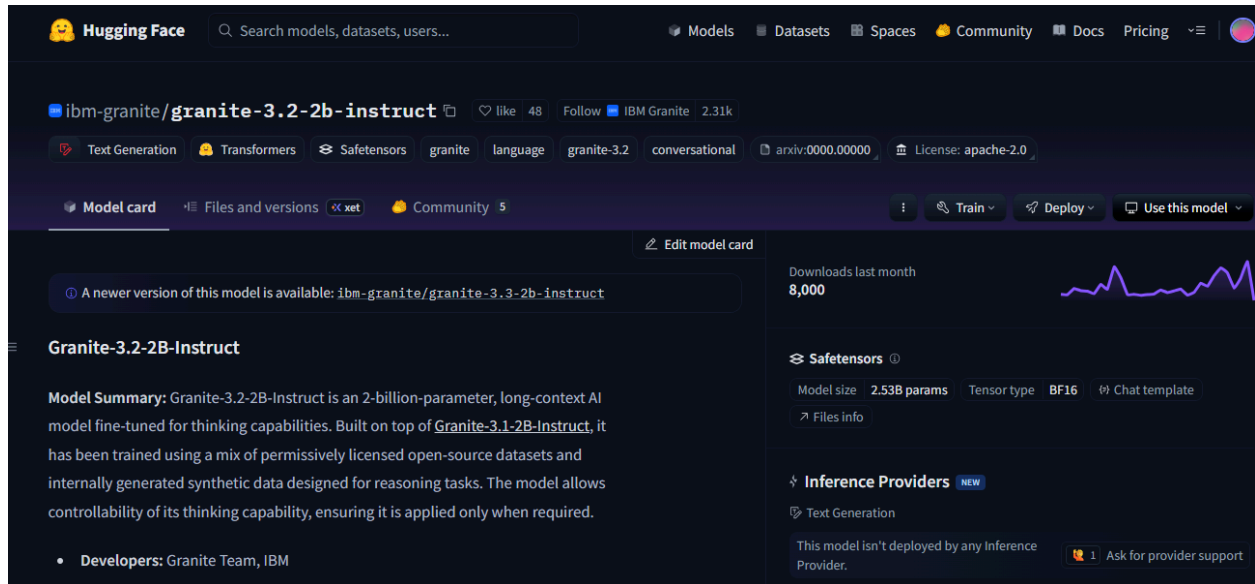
Hugging Face
Search models, datasets, users...
Models Datasets Spaces Community Docs Pricing

ibm-granite/granite-3.2-2b-instruct
like 48
Follow IBM Granite 2.31k

Text Generation Transformers Safetensors granite language granite-3.2 conversational arxiv:0000.00000 License: apache-2.0

Model card Files and versions xet Community 5
Train Deploy Use this model

Edit model card

A newer version of this model is available: ibm-granite/granite-3.3-2b-instruct

Granite-3.2-2B-Instruct

**Model Summary:** Granite-3.2-2B-Instruct is an 2-billion-parameter, long-context AI model fine-tuned for thinking capabilities. Built on top of Granite-3.1-2B-Instruct, it has been trained using a mix of permissively licensed open-source datasets and internally generated synthetic data designed for reasoning tasks. The model allows controllability of its thinking capability, ensuring it is applied only when required.

- **Developers:** Granite Team, IBM

Downloads last month
8,000

Safetensors
Model size 2.53B params Tensor type BF16 Chat template
Files info

Inference Providers NEW
Text Generation
This model isn't deployed by any Inference Provider.
1 Ask for provider support